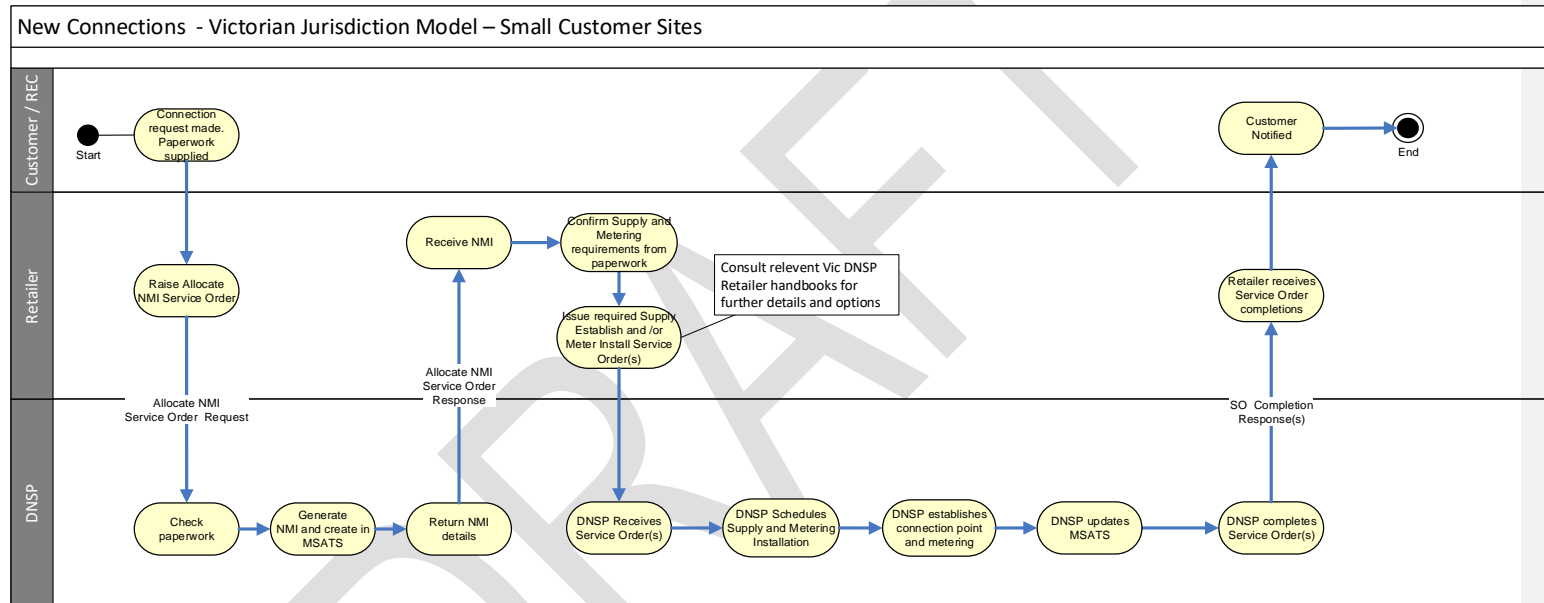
New Connections - Victorian Jurisdiction Model – Small Customer Sites

Customer / REC

Start

Connection request made. Paperwork supplied

Customer Notified

End

Retailer

Raise Allocate NMI Service Order

Receive NMI

Confirm Supply and Metering requirements from paperwork

Consult relevent Vic DNSP Retailer handbooks for further details and options

Issue required Supply Establish and /or Meter Install Service Order(s)

Retailer receives Service Order completions

Allocate NMI Service Order Request

Allocate NMI Service Order Response

SO Completion Response(s)

DNSP

Check paperwork

Generate NMI and create in MSATS

Return NMI details

DNSP Receives Service Order(s)

DNSP Schedules Supply and Metering Installation

DNSP establishes connection point and metering

DNSP updates MSATS

DNSP completes Service Order(s)

DRAFT